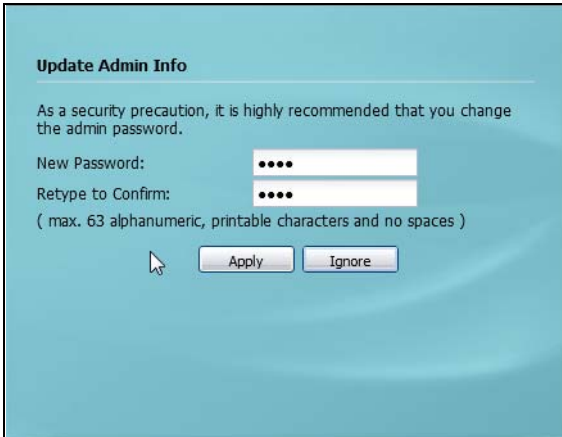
Update Admin Info

As a security precaution, it is highly recommended that you change the admin password.

New Password: ••••

Retype to Confirm: ••••

( max. 63 alphanumeric, printable characters and no spaces )

Apply Ignore